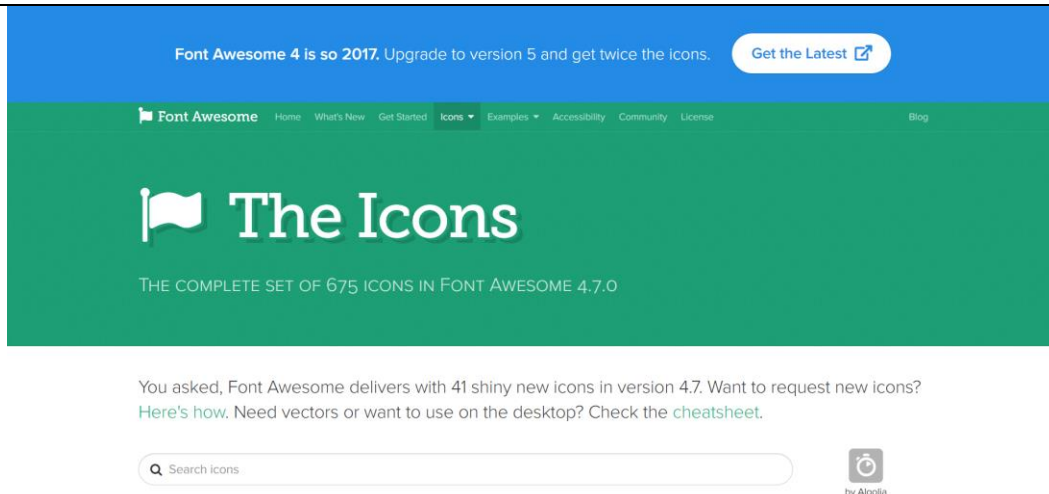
Font Awesome 4 is so 2017. Upgrade to version 5 and get twice the icons. Get the Latest

Font Awesome Home What's New Get Started Icons Examples Accessibility Community License Blog

The Icons

THE COMPLETE SET OF 675 ICONS IN FONT AWESOME 4.7.0

You asked, Font Awesome delivers with 41 shiny new icons in version 4.7. Want to request new icons? Here's how. Need vectors or want to use on the desktop? Check the cheatsheet.

Search icons

by Algolia